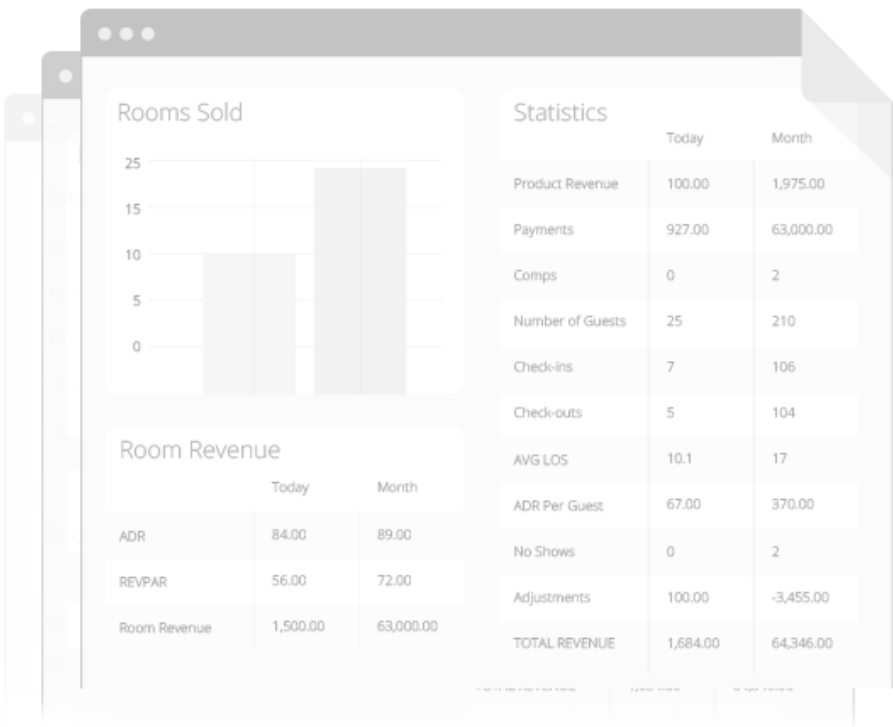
Rooms Sold

25
15
10
5
0

Room Revenue

| | Today | Month |
|---|---|---|
| ADR | 84.00 | 89.00 |
| REVPAR | 56.00 | 72.00 |
| Room Revenue | 1,500.00 | 63,000.00 |

Statistics

| | Today | Month |
|---|---|---|
| Product Revenue | 100.00 | 1,975.00 |
| Payments | 927.00 | 63,000.00 |
| Comps | 0 | 2 |
| Number of Guests | 25 | 210 |
| Check-ins | 7 | 106 |
| Check-outs | 5 | 104 |
| AVG LOS | 10.1 | 17 |
| ADR Per Guest | 67.00 | 370.00 |
| No Shows | 0 | 2 |
| Adjustments | 100.00 | -3,455.00 |
| TOTAL REVENUE | 1,684.00 | 64,346.00 |